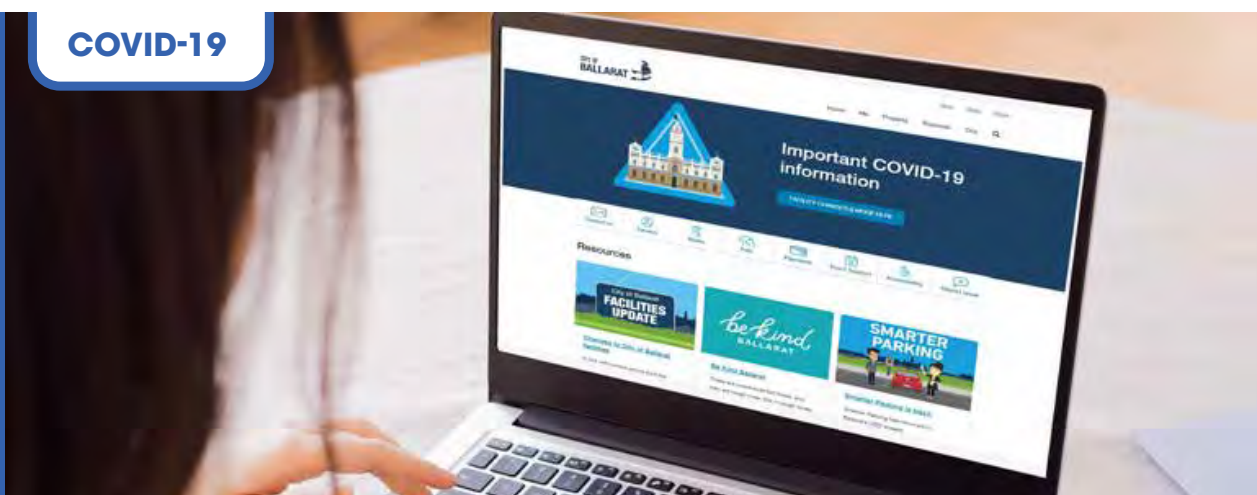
COVID-19

CITY OF BALLARAT

Home Me Property Services City

Important COVID-19 information

Resources

City of Ballarat FACILITIES UPDATE

Be kind BALLARAT

SMARTER PARKING

Changes to City of Ballarat facilities

Be Kind Ballarat

Smarter Parking is back